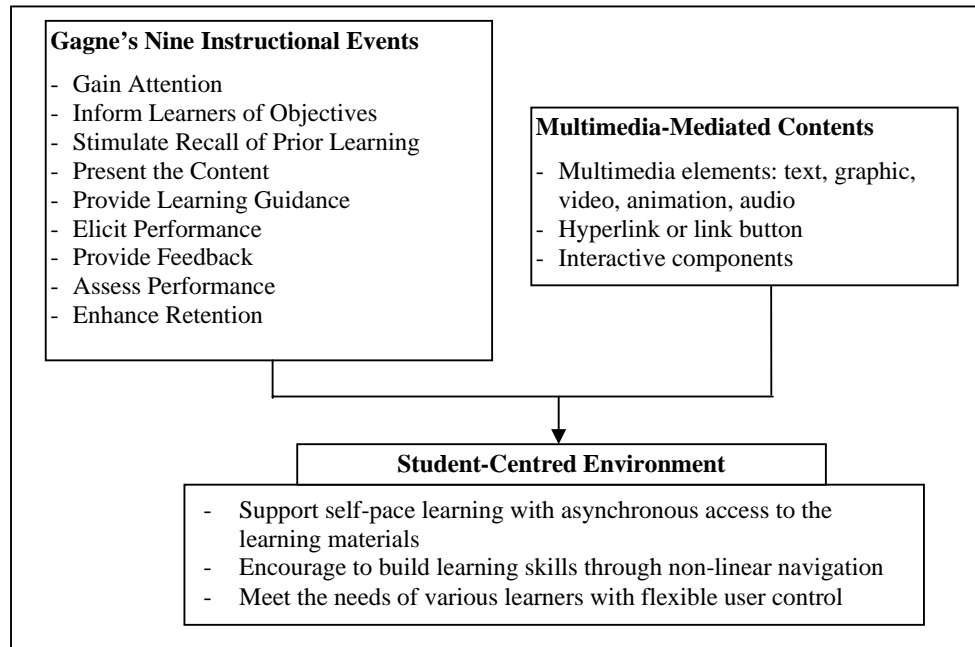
Gagne's Nine Instructional Events

- Gain Attention
- Inform Learners of Objectives
- Stimulate Recall of Prior Learning
- Present the Content
- Provide Learning Guidance
- Elicit Performance
- Provide Feedback
- Assess Performance
- Enhance Retention

Multimedia-Mediated Contents

- Multimedia elements: text, graphic, video, animation, audio
- Hyperlink or link button
- Interactive components

Student-Centred Environment

- Support self-pace learning with asynchronous access to the learning materials
- Encourage to build learning skills through non-linear navigation
- Meet the needs of various learners with flexible user control